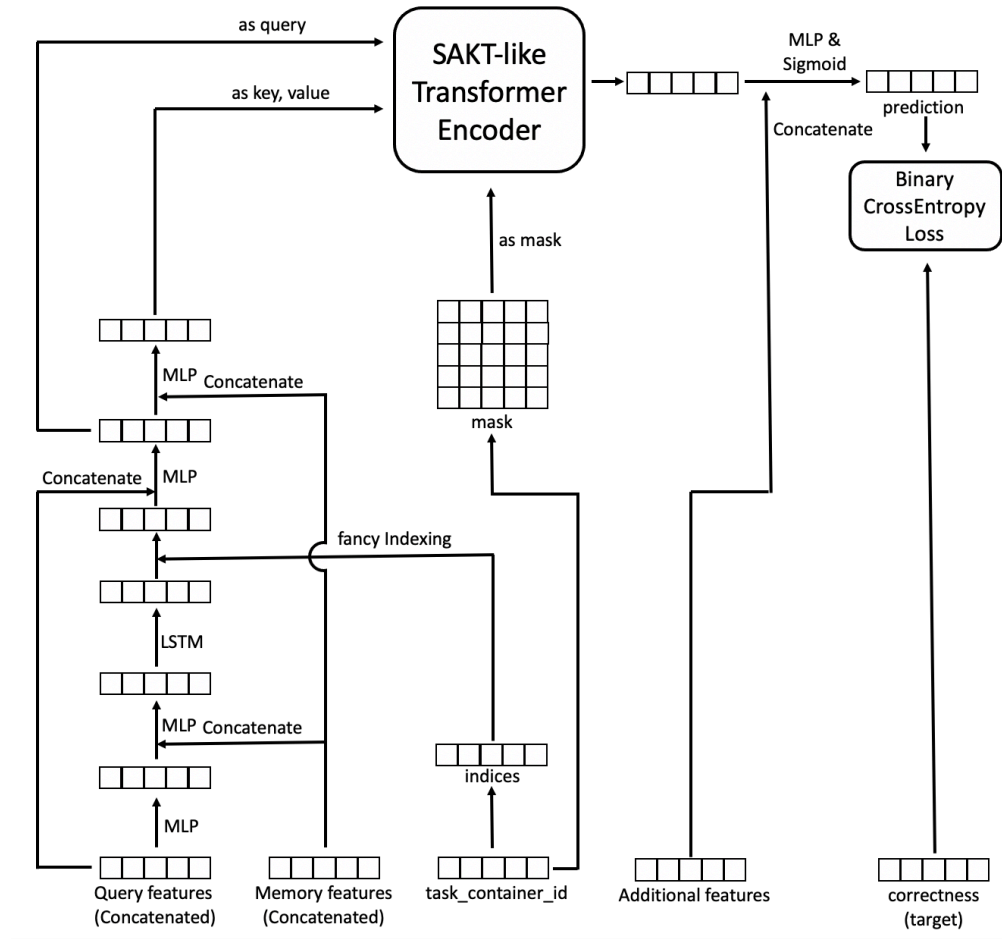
as query

as key, value

SAKT-like Transformer Encoder

MLP & Sigmoid

prediction

Concatenate

Binary CrossEntropy Loss

as mask

mask

MLP

MLP Concatenate

Concatenate

MLP

fancy Indexing

LSTM

MLP Concatenate

indices

MLP

Query features (Concatenated)

Memory features (Concatenated)

task_container_id

Additional features

correctness (target)